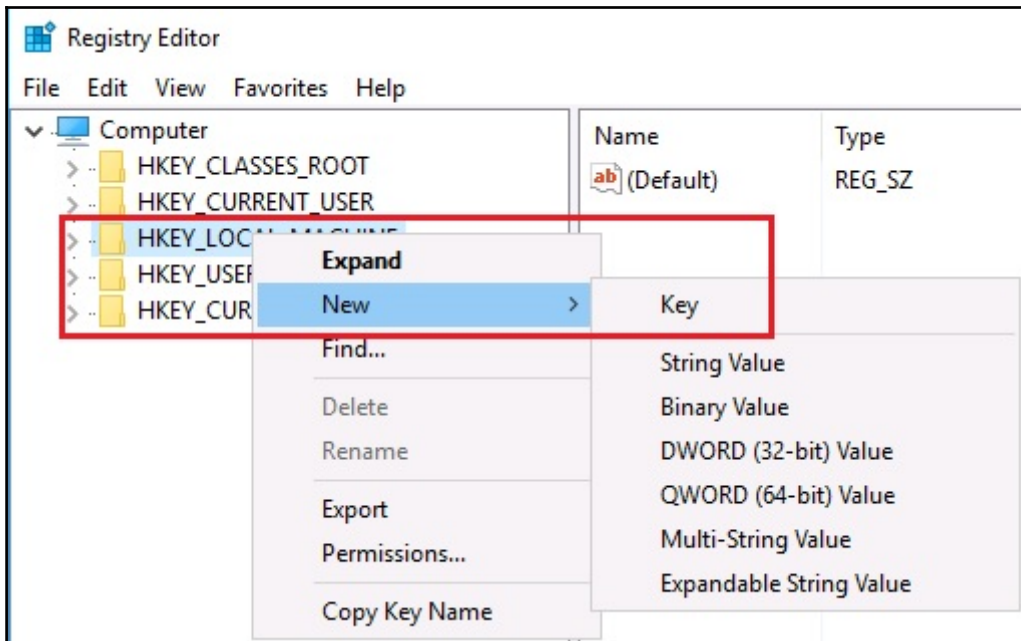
Registry Editor

File Edit View Favorites Help

Computer
HKEY_CLASSES_ROOT
HKEY_CURRENT_USER
HKEY_LOC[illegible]
HKEY_USE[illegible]
HKEY_CUR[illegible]

Name
Type
ab (Default)
REG_SZ

Expand
New
Find...
Delete
Rename
Export
Permissions...
Copy Key Name

Key
String Value
Binary Value
DWORD (32-bit) Value
QWORD (64-bit) Value
Multi-String Value
Expandable String Value